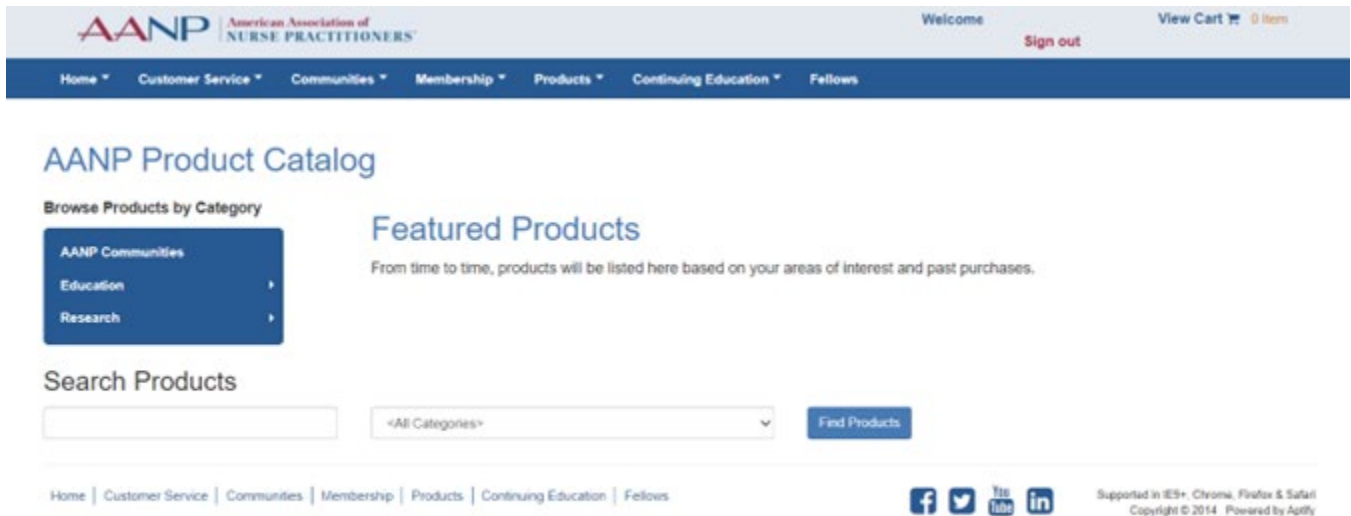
AANP American Association of NURSE PRACTITIONERS

Welcome

Sign out

View Cart 0 Item

Home ▾ Customer Service ▾ Communities ▾ Membership ▾ Products ▾ Continuing Education ▾ Fellows

AANP Product Catalog

Browse Products by Category

AANP Communities

Education

Research

Featured Products

From time to time, products will be listed here based on your areas of interest and past purchases.

Search Products

<All Categories>

Find Products

Home | Customer Service | Communities | Membership | Products | Continuing Education | Fellows

You Tube

Supported in IE9+, Chrome, Firefox & Safari
Copyright © 2014 Powered by Aptify